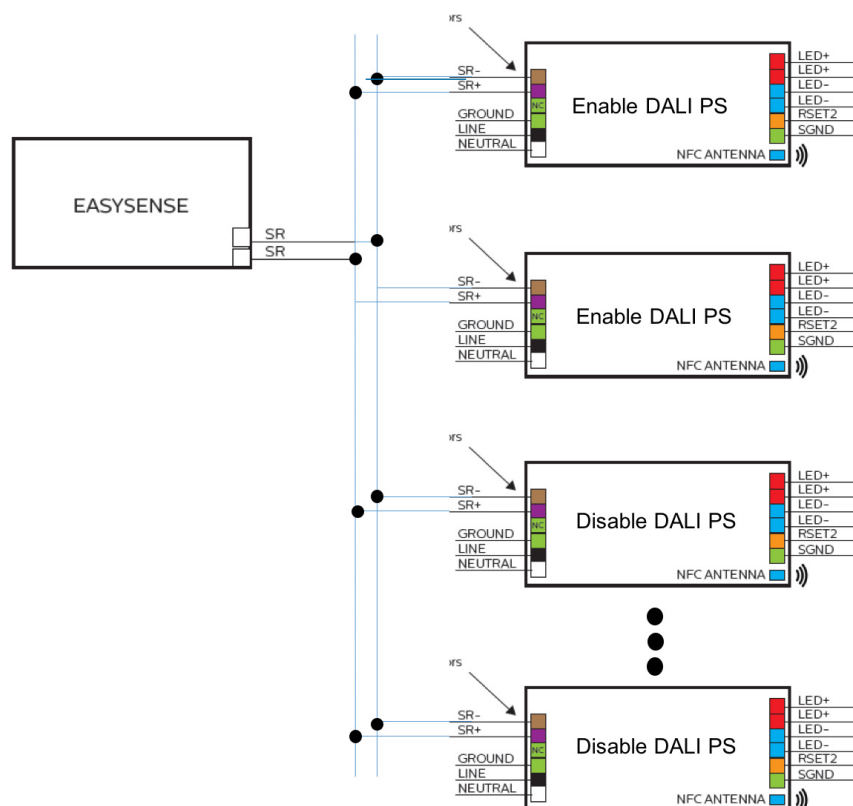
ors

SR-
SR+
NC
GROUND
LINE
NEUTRAL

Enable DALI PS

LED+
LED+
LED-
LED-
RSET2
SGND
NFC ANTENNA

EASYSENSE

SR
SR

ors

SR-
SR+
NC
GROUND
LINE
NEUTRAL

Enable DALI PS

LED+
LED+
LED-
LED-
RSET2
SGND
NFC ANTENNA

ors

SR-
SR+
NC
GROUND
LINE
NEUTRAL

Disable DALI PS

LED+
LED+
LED-
LED-
RSET2
SGND
NFC ANTENNA

ors

SR-
SR+
NC
GROUND
LINE
NEUTRAL

Disable DALI PS

LED+
LED+
LED-
LED-
RSET2
SGND
NFC ANTENNA